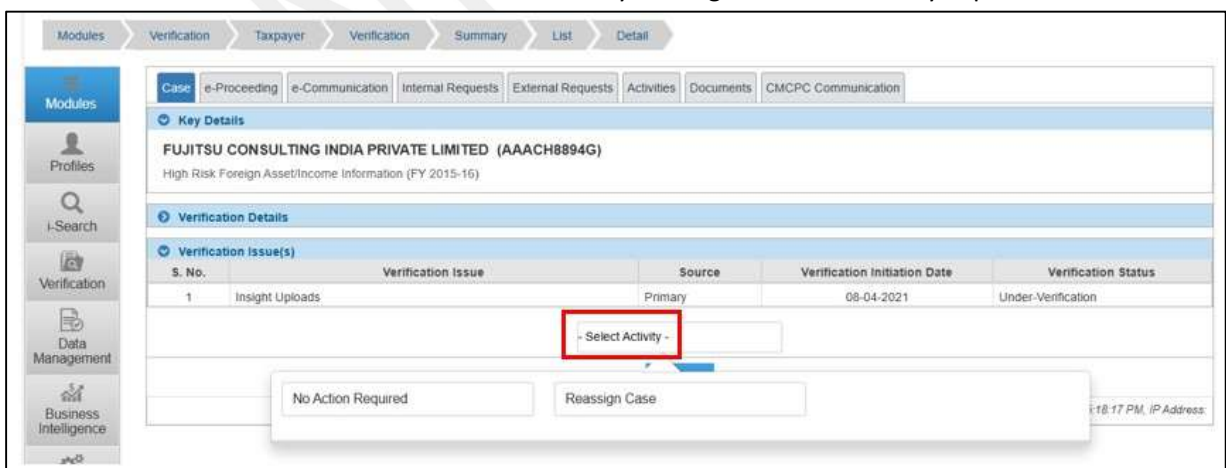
Modules Verification Taxpayer Verification Summary List Detail

Modules

Profiles

i-Search

Verification

Data Management

Business Intelligence

Case e-Proceeding e-Communication Internal Requests External Requests Activities Documents CMCPC Communication

Key Details

FUJITSU CONSULTING INDIA PRIVATE LIMITED (AAACH8894G)

High Risk Foreign Asset/Income Information (FY 2015-16)

Verification Details

Verification Issue(s)

| S. No. | Verification Issue | Source | Verification Initiation Date | Verification Status |
|---|---|---|---|---|
| 1 | Insight Uploads | Primary | 08-04-2021 | Under-Verification |

- Select Activity -

No Action Required

Reassign Case

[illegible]:18:17 PM, IP Address: